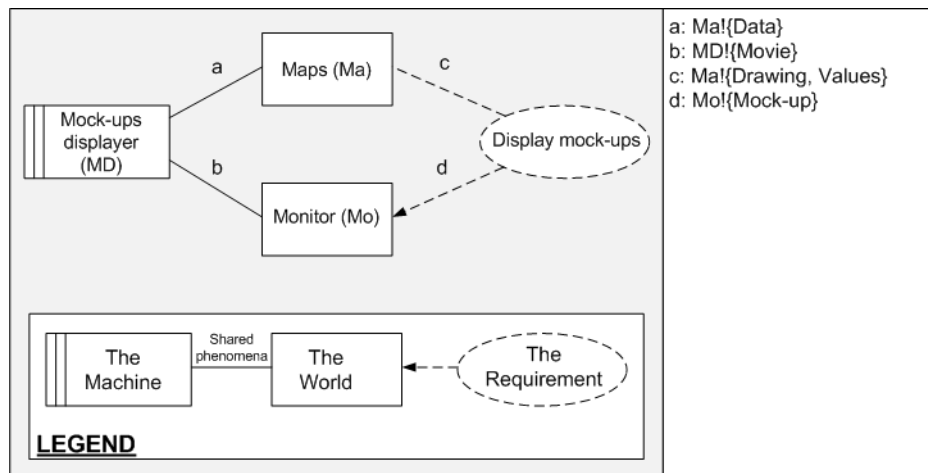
Mock-ups displayer (MD)

a

Maps (Ma)

c

Display mock-ups

b

d

Monitor (Mo)

The Machine

Shared phenomena

The World

The Requirement

LEGEND

a: Ma!{Data}
b: MD!{Movie}
c: Ma!{Drawing, Values}
d: Mo!{Mock-up}